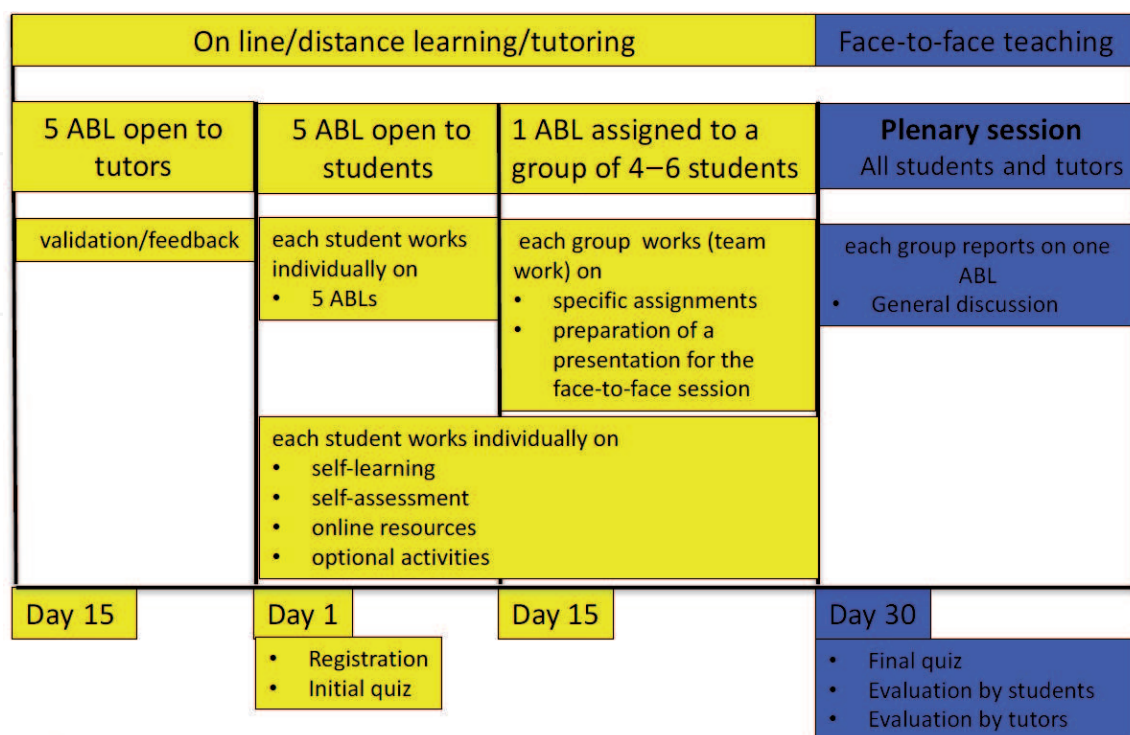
On line/distance learning/tutoring

Face-to-face teaching

5 ABL open to tutors

5 ABL open to students

1 ABL assigned to a group of 4–6 students

**Plenary session**
All students and tutors

validation/feedback

each student works individually on
- 5 ABLs

each group works (team work) on
- specific assignments
- preparation of a presentation for the face-to-face session

each group reports on one ABL
- General discussion

each student works individually on
- self-learning
- self-assessment
- online resources
- optional activities

Day 15

Day 1
- Registration
- Initial quiz

Day 15

Day 30
- Final quiz
- Evaluation by students
- Evaluation by tutors